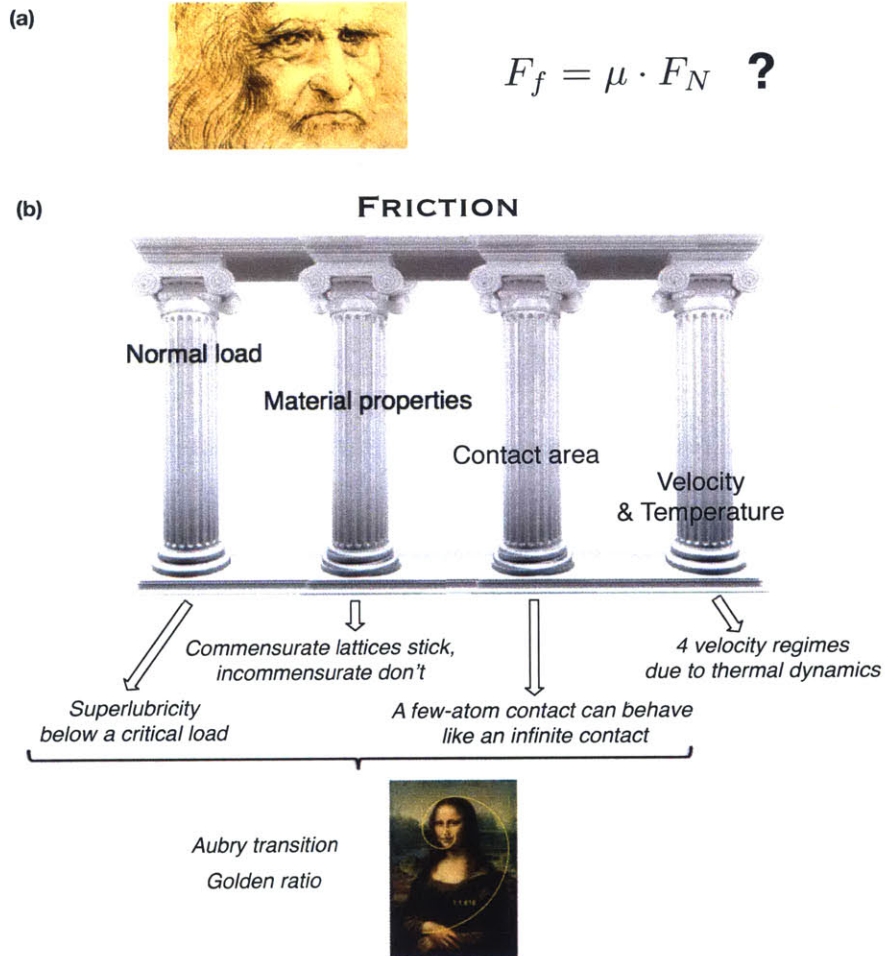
(a)

$F_f = \mu \cdot F_N$ ?

(b)

FRICTION

Normal load

Material properties

Contact area

Velocity & Temperature

Commensurate lattices stick, incommensurate don't

4 velocity regimes due to thermal dynamics

Superlubricity below a critical load

A few-atom contact can behave like an infinite contact

Aubry transition

Golden ratio